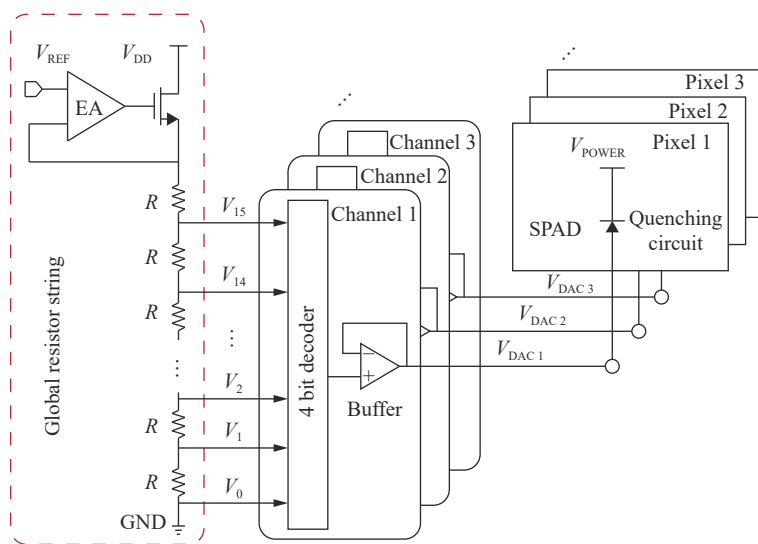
$V_{\text{REF}}$
$V_{\text{DD}}$
EA
Global resistor string
$R$
$R$
$R$
$R$
$R$
GND
$V_{15}$
$V_{14}$
$V_2$
$V_1$
$V_0$
Channel 3
Channel 2
Channel 1
4 bit decoder
Buffer
−
+
$V_{\text{DAC 3}}$
$V_{\text{DAC 2}}$
$V_{\text{DAC 1}}$
Pixel 3
Pixel 2
Pixel 1
$V_{\text{POWER}}$
SPAD
Quenching circuit